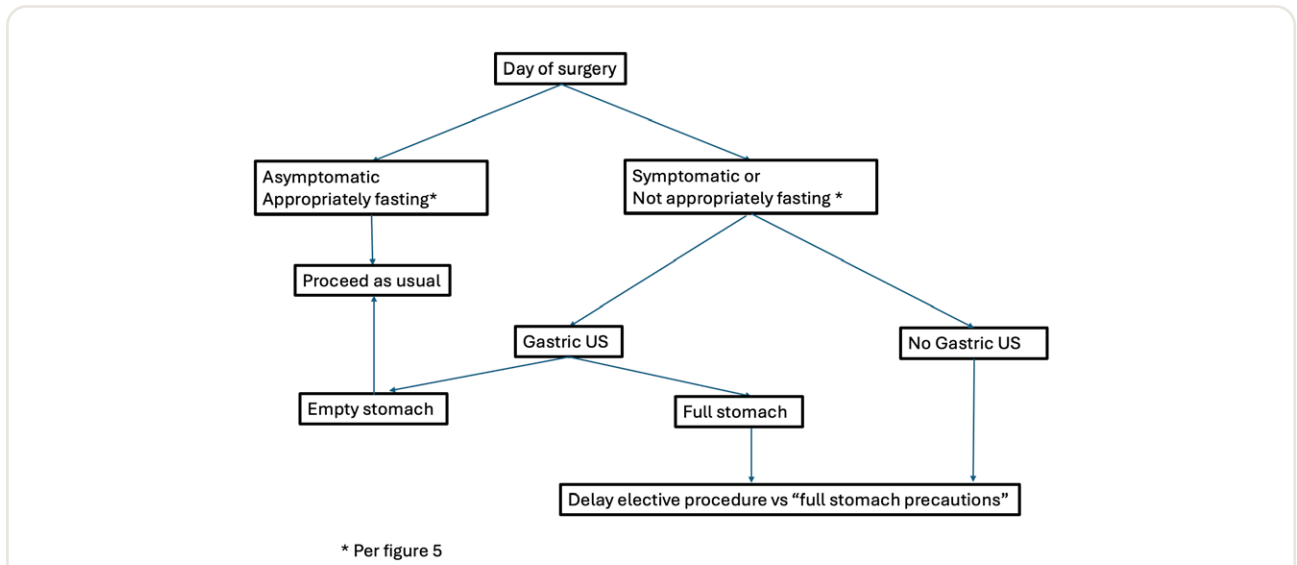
Day of surgery

Asymptomatic
Appropriately fasting*

Symptomatic or
Not appropriately fasting *

Proceed as usual

Gastric US

No Gastric US

Empty stomach

Full stomach

Delay elective procedure vs "full stomach precautions"

* Per figure 5